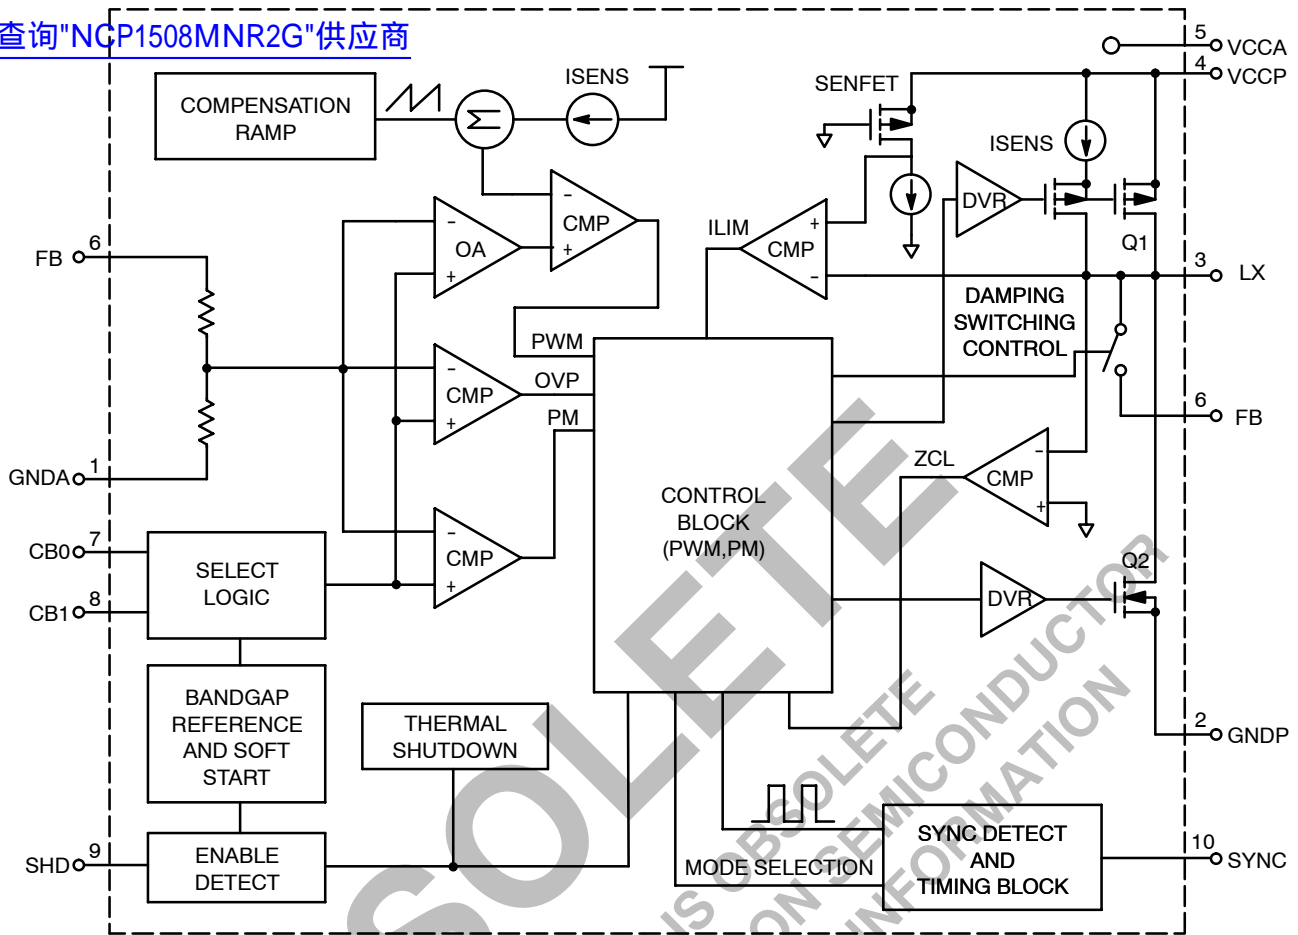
查询"NCP1508MNR2G"供应商

COMPENSATION RAMP

ISENS

SENFET

5 VCCA

4 VCCP

ISENS

CMP

OA

CMP

ILIM

DVR

Q1

6 FB

3 LX

DAMPING SWITCHING CONTROL

PWM

CMP

OVP

PM

6 FB

1 GNDA

CONTROL BLOCK (PWM,PM)

ZCL

CMP

7 CB0

8 CB1

SELECT LOGIC

CMP

Q2

DVR

BANDGAP REFERENCE AND SOFT START

THERMAL SHUTDOWN

2 GNDP

9 SHD

ENABLE DETECT

MODE SELECTION

SYNC DETECT AND TIMING BLOCK

10 SYNC

OBSOLETE

THIS DEVICE IS OBSOLETE

ON SEMICONDUCTOR

INFORMATION